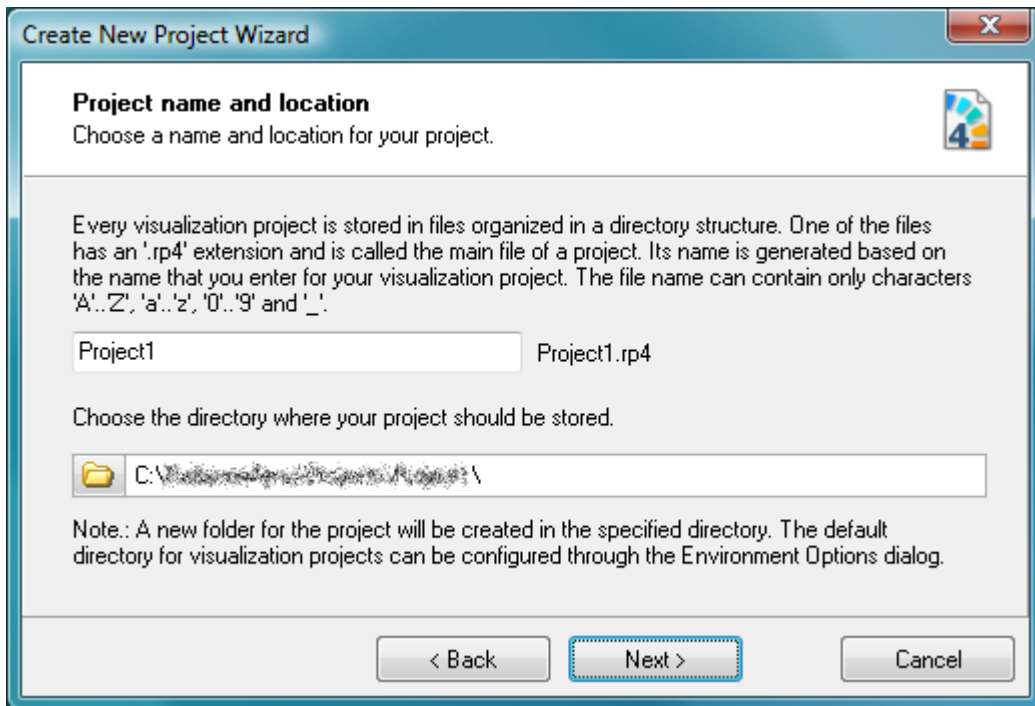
Create New Project Wizard

Project name and location
Choose a name and location for your project.

Every visualization project is stored in files organized in a directory structure. One of the files has an '.rp4' extension and is called the main file of a project. Its name is generated based on the name that you enter for your visualization project. The file name can contain only characters 'A'..'Z', 'a'..'z', '0'..'9' and '_'.

Project1

Project1.rp4

Choose the directory where your project should be stored.

C:\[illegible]\

Note.: A new folder for the project will be created in the specified directory. The default directory for visualization projects can be configured through the Environment Options dialog.

< Back

Next >

Cancel